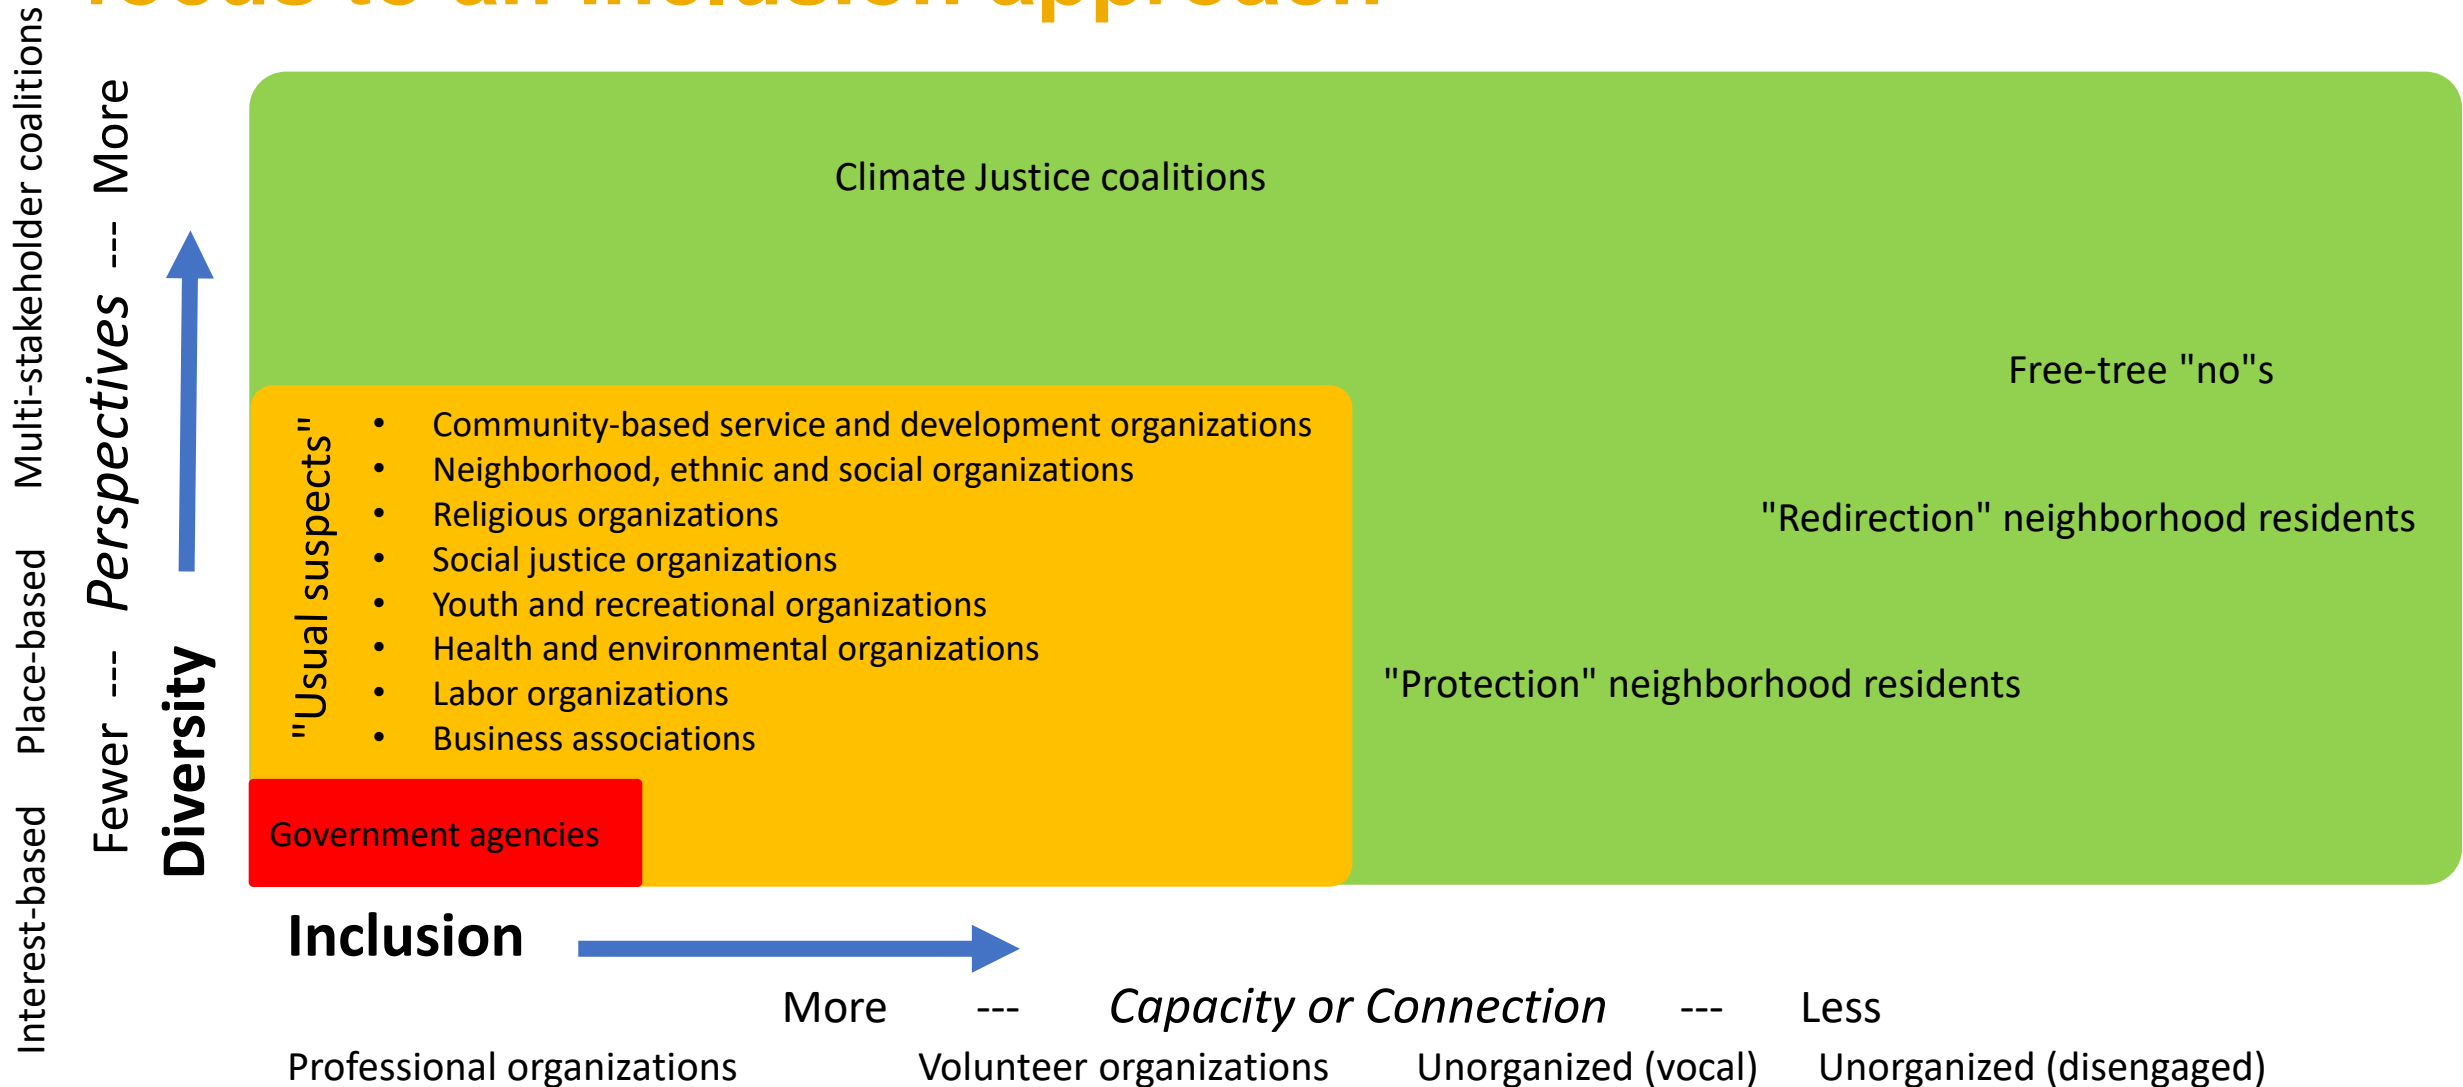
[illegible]

Interest-based Place-based Multi-stakeholder coalitions

Fewer --- Perspectives --- More

Diversity

Climate Justice coalitions

Free-tree "no"s

"Usual suspects"

- Community-based service and development organizations
- Neighborhood, ethnic and social organizations
- Religious organizations
- Social justice organizations
- Youth and recreational organizations
- Health and environmental organizations
- Labor organizations
- Business associations

"Redirection" neighborhood residents

"Protection" neighborhood residents

Government agencies

Inclusion

More --- Capacity or Connection --- Less

Professional organizations Volunteer organizations Unorganized (vocal) Unorganized (disengaged)